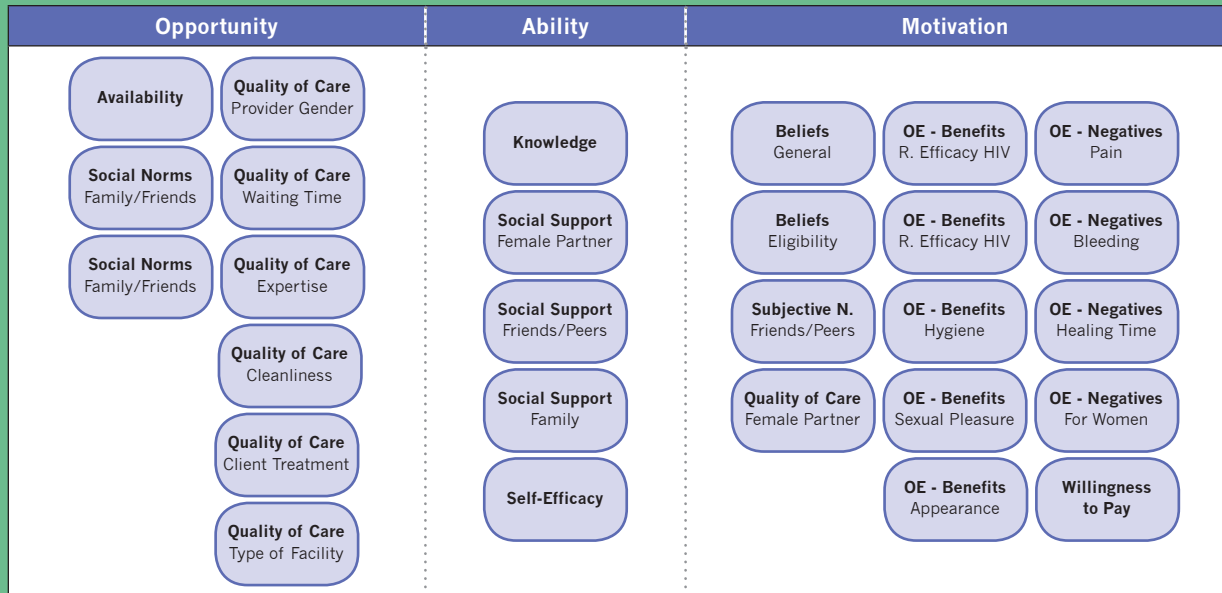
Opportunity

Availability

Quality of Care
Provider Gender

Social Norms
Family/Friends

Quality of Care
Waiting Time

Social Norms
Family/Friends

Quality of Care
Expertise

Quality of Care
Cleanliness

Quality of Care
Client Treatment

Quality of Care
Type of Facility

Ability

Knowledge

Social Support
Female Partner

Social Support
Friends/Peers

Social Support
Family

Self-Efficacy

Motivation

Beliefs
General

OE - Benefits
R. Efficacy HIV

OE - Negatives
Pain

Beliefs
Eligibility

OE - Benefits
R. Efficacy HIV

OE - Negatives
Bleeding

Subjective N.
Friends/Peers

OE - Benefits
Hygiene

OE - Negatives
Healing Time

Quality of Care
Female Partner

OE - Benefits
Sexual Pleasure

OE - Negatives
For Women

OE - Benefits
Appearance

Willingness
to Pay